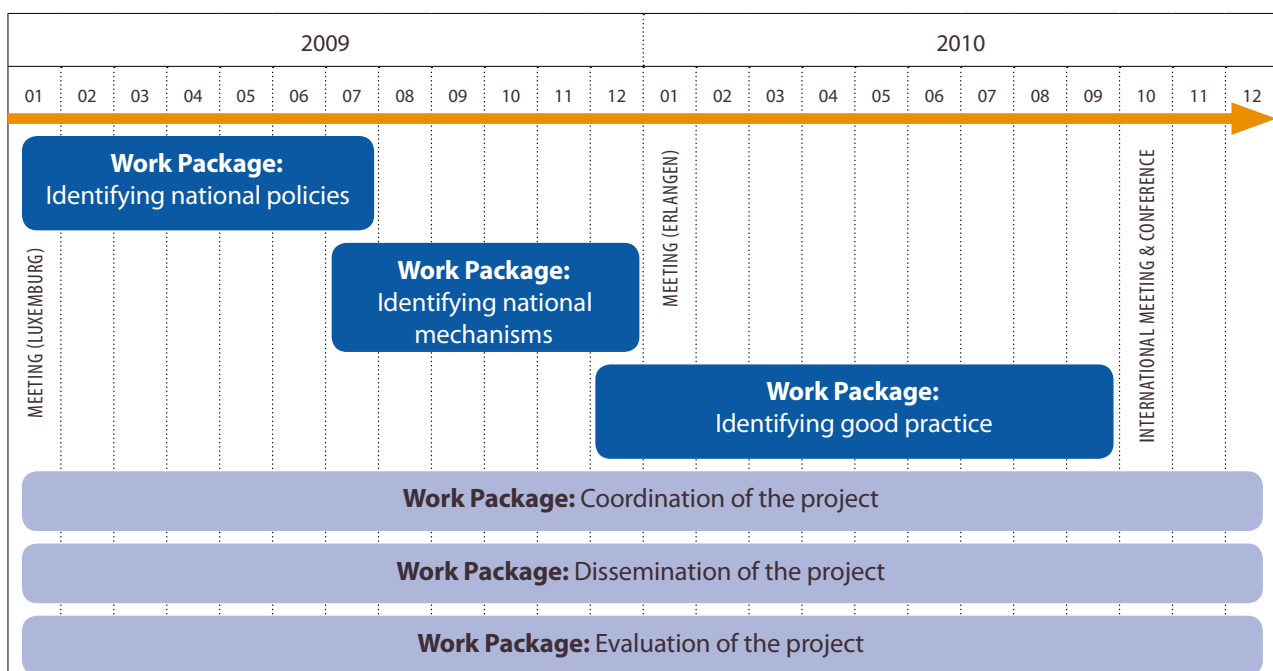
2009

2010

01 02 03 04 05 06 07 08 09 10 11 12 01 02 03 04 05 06 07 08 09 10 11 12

Work Package:
Identifying national policies

MEETING (LUXEMBURG)

Work Package:
Identifying national mechanisms

MEETING (ERLANGEN)

Work Package:
Identifying good practice

INTERNATIONAL MEETING & CONFERENCE

Work Package: Coordination of the project

Work Package: Dissemination of the project

Work Package: Evaluation of the project